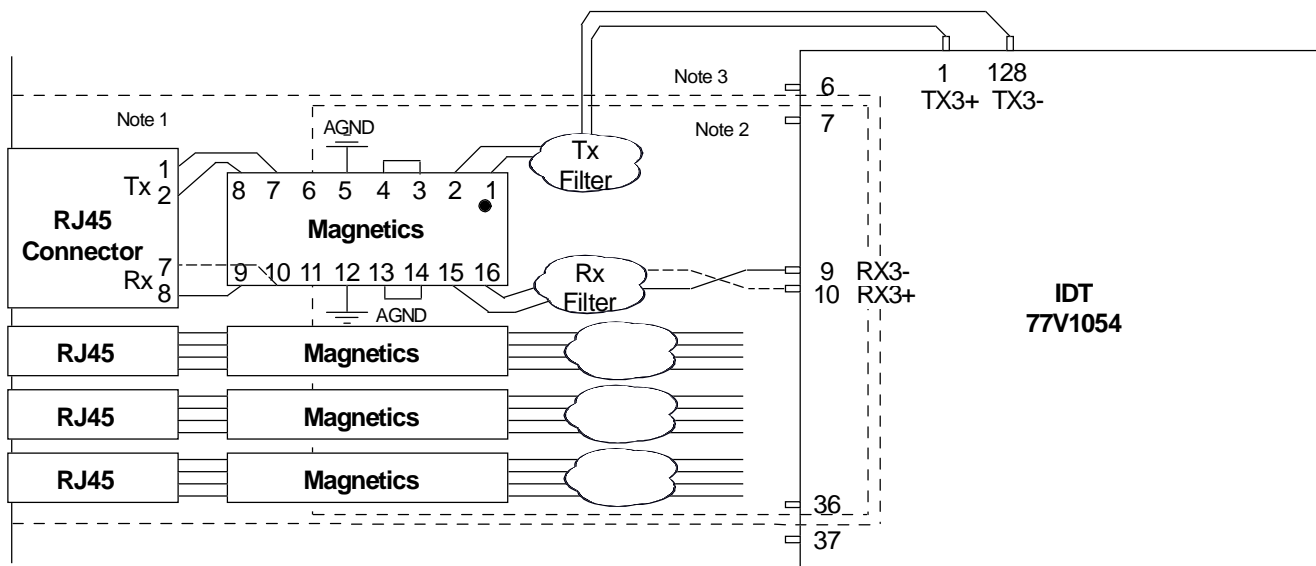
Note 3

Note 1

Note 2

1 128
TX3+ TX3-

6

7

AGND

Tx
Filter

RJ45
Connector

Tx 1
2

Rx 7
8

8 7 6 5 4 3 2 1

Magnetics

9 10 11 12 13 14 15 16

AGND

Rx
Filter

9 RX3-
10 RX3+

IDT
77V1054

RJ45 Magnetics

RJ45 Magnetics

RJ45 Magnetics

36

37